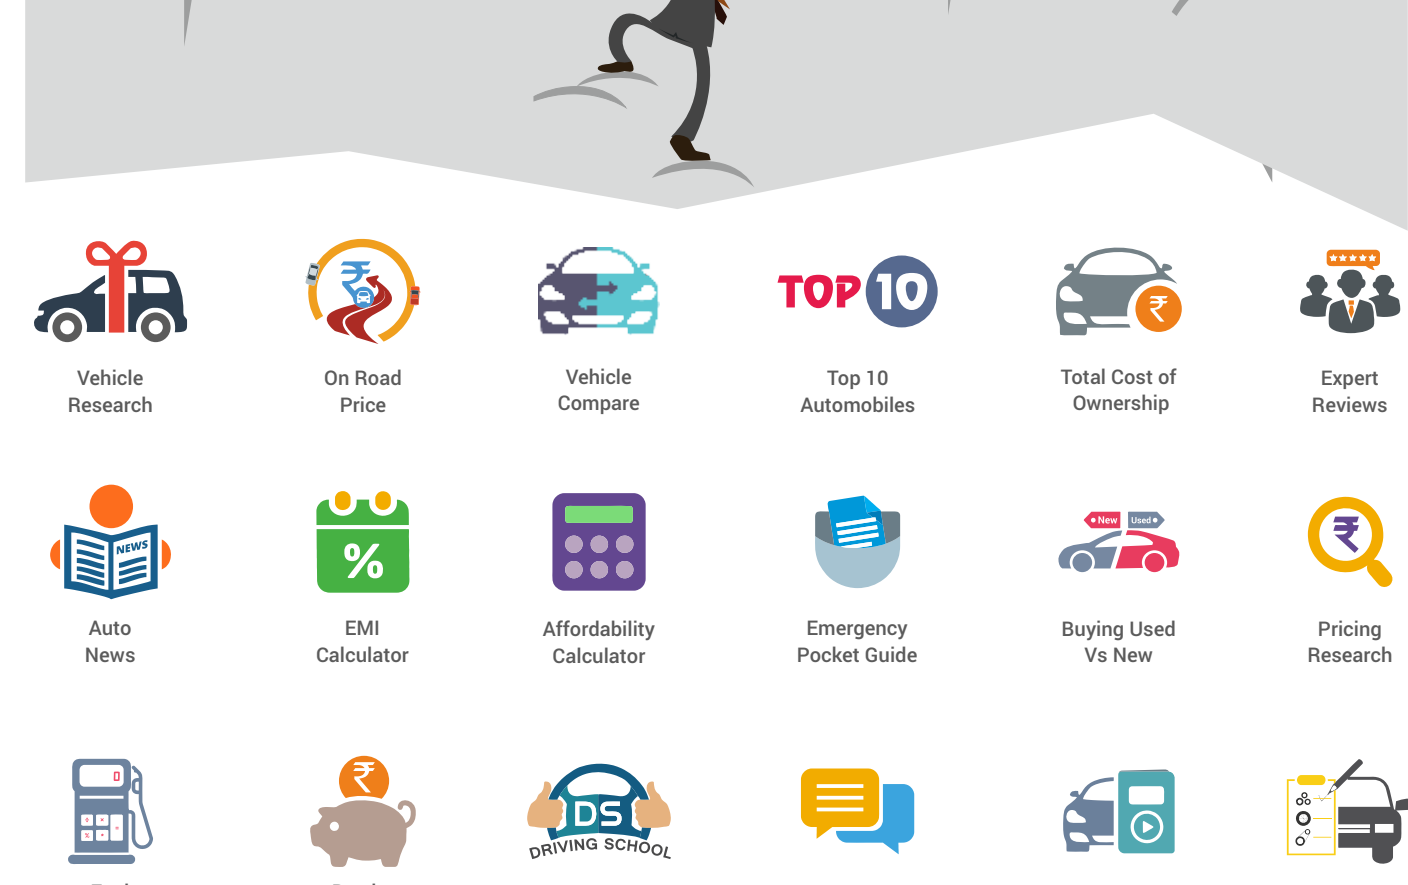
Vehicle Research

On Road Price

Vehicle Compare

TOP 10

Top 10 Automobiles

₹

Total Cost of Ownership

Expert Reviews

NEWS

Auto News

%

EMI Calculator

Affordability Calculator

Emergency Pocket Guide

New Used

Buying Used Vs New

₹

Pricing Research

₹

DS DRIVING SCHOOL